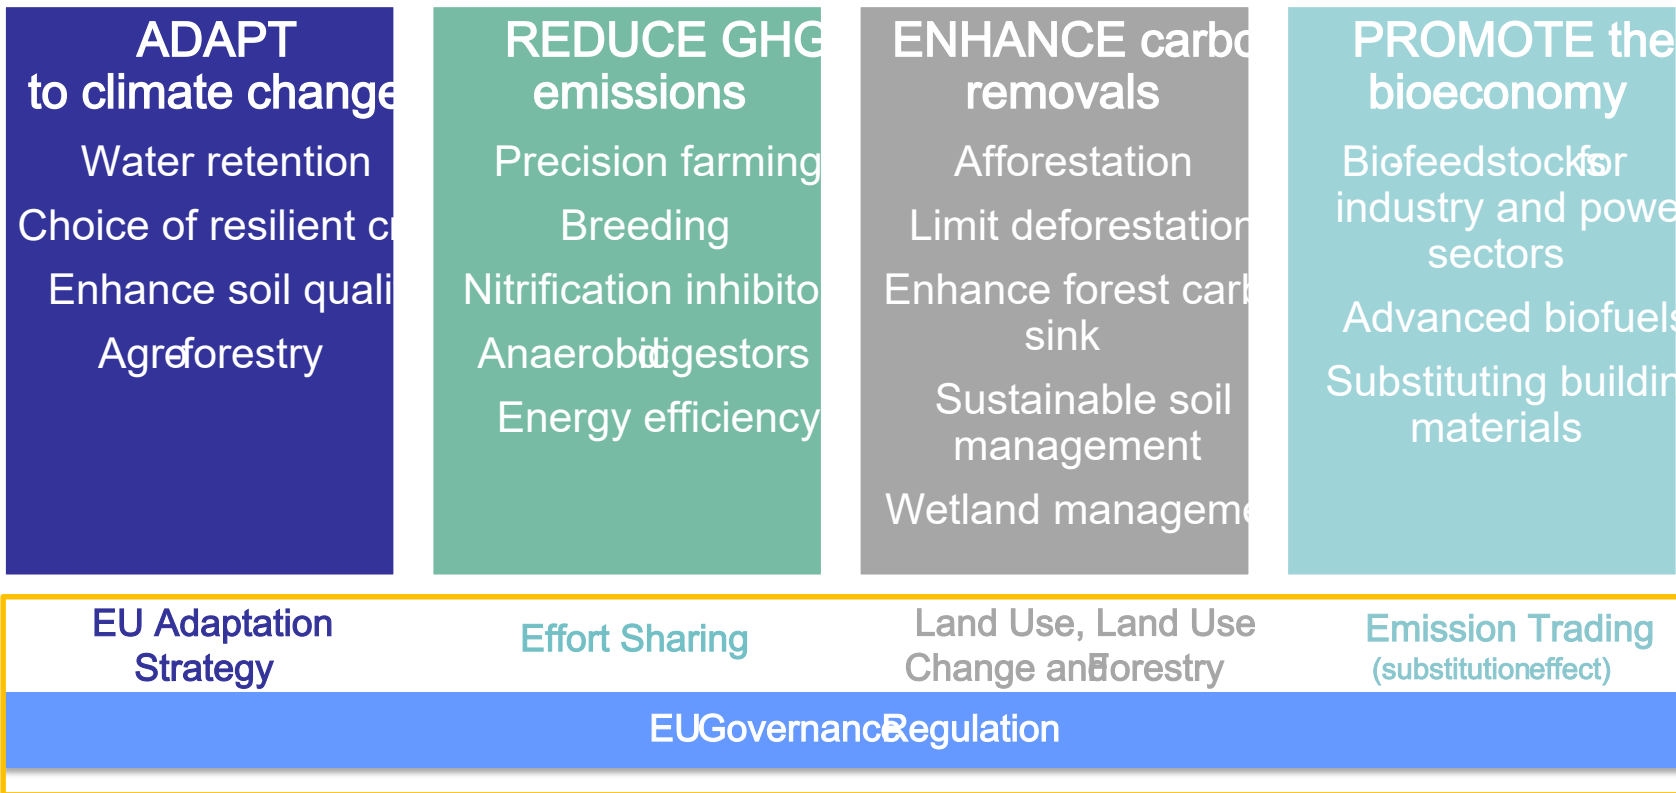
ADAPT to climate change

Water retention

Choice of resilient c

Enhance soil quali

Agroforestry

REDUCE GHG emissions

Precision farming

Breeding

Nitrification inhibito

Anaerobic digestors

Energy efficiency

ENHANCE carbo removals

Afforestation

Limit deforestation

Enhance forest carb sink

Sustainable soil management

Wetland manageme

PROMOTE the bioeconomy

Biofeedstocks for industry and powe sectors

Advanced biofuels

Substituting buildin materials

EU Adaptation Strategy

Effort Sharing

Land Use, Land Use Change and Forestry

Emission Trading (substitution effect)

EU Governance Regulation